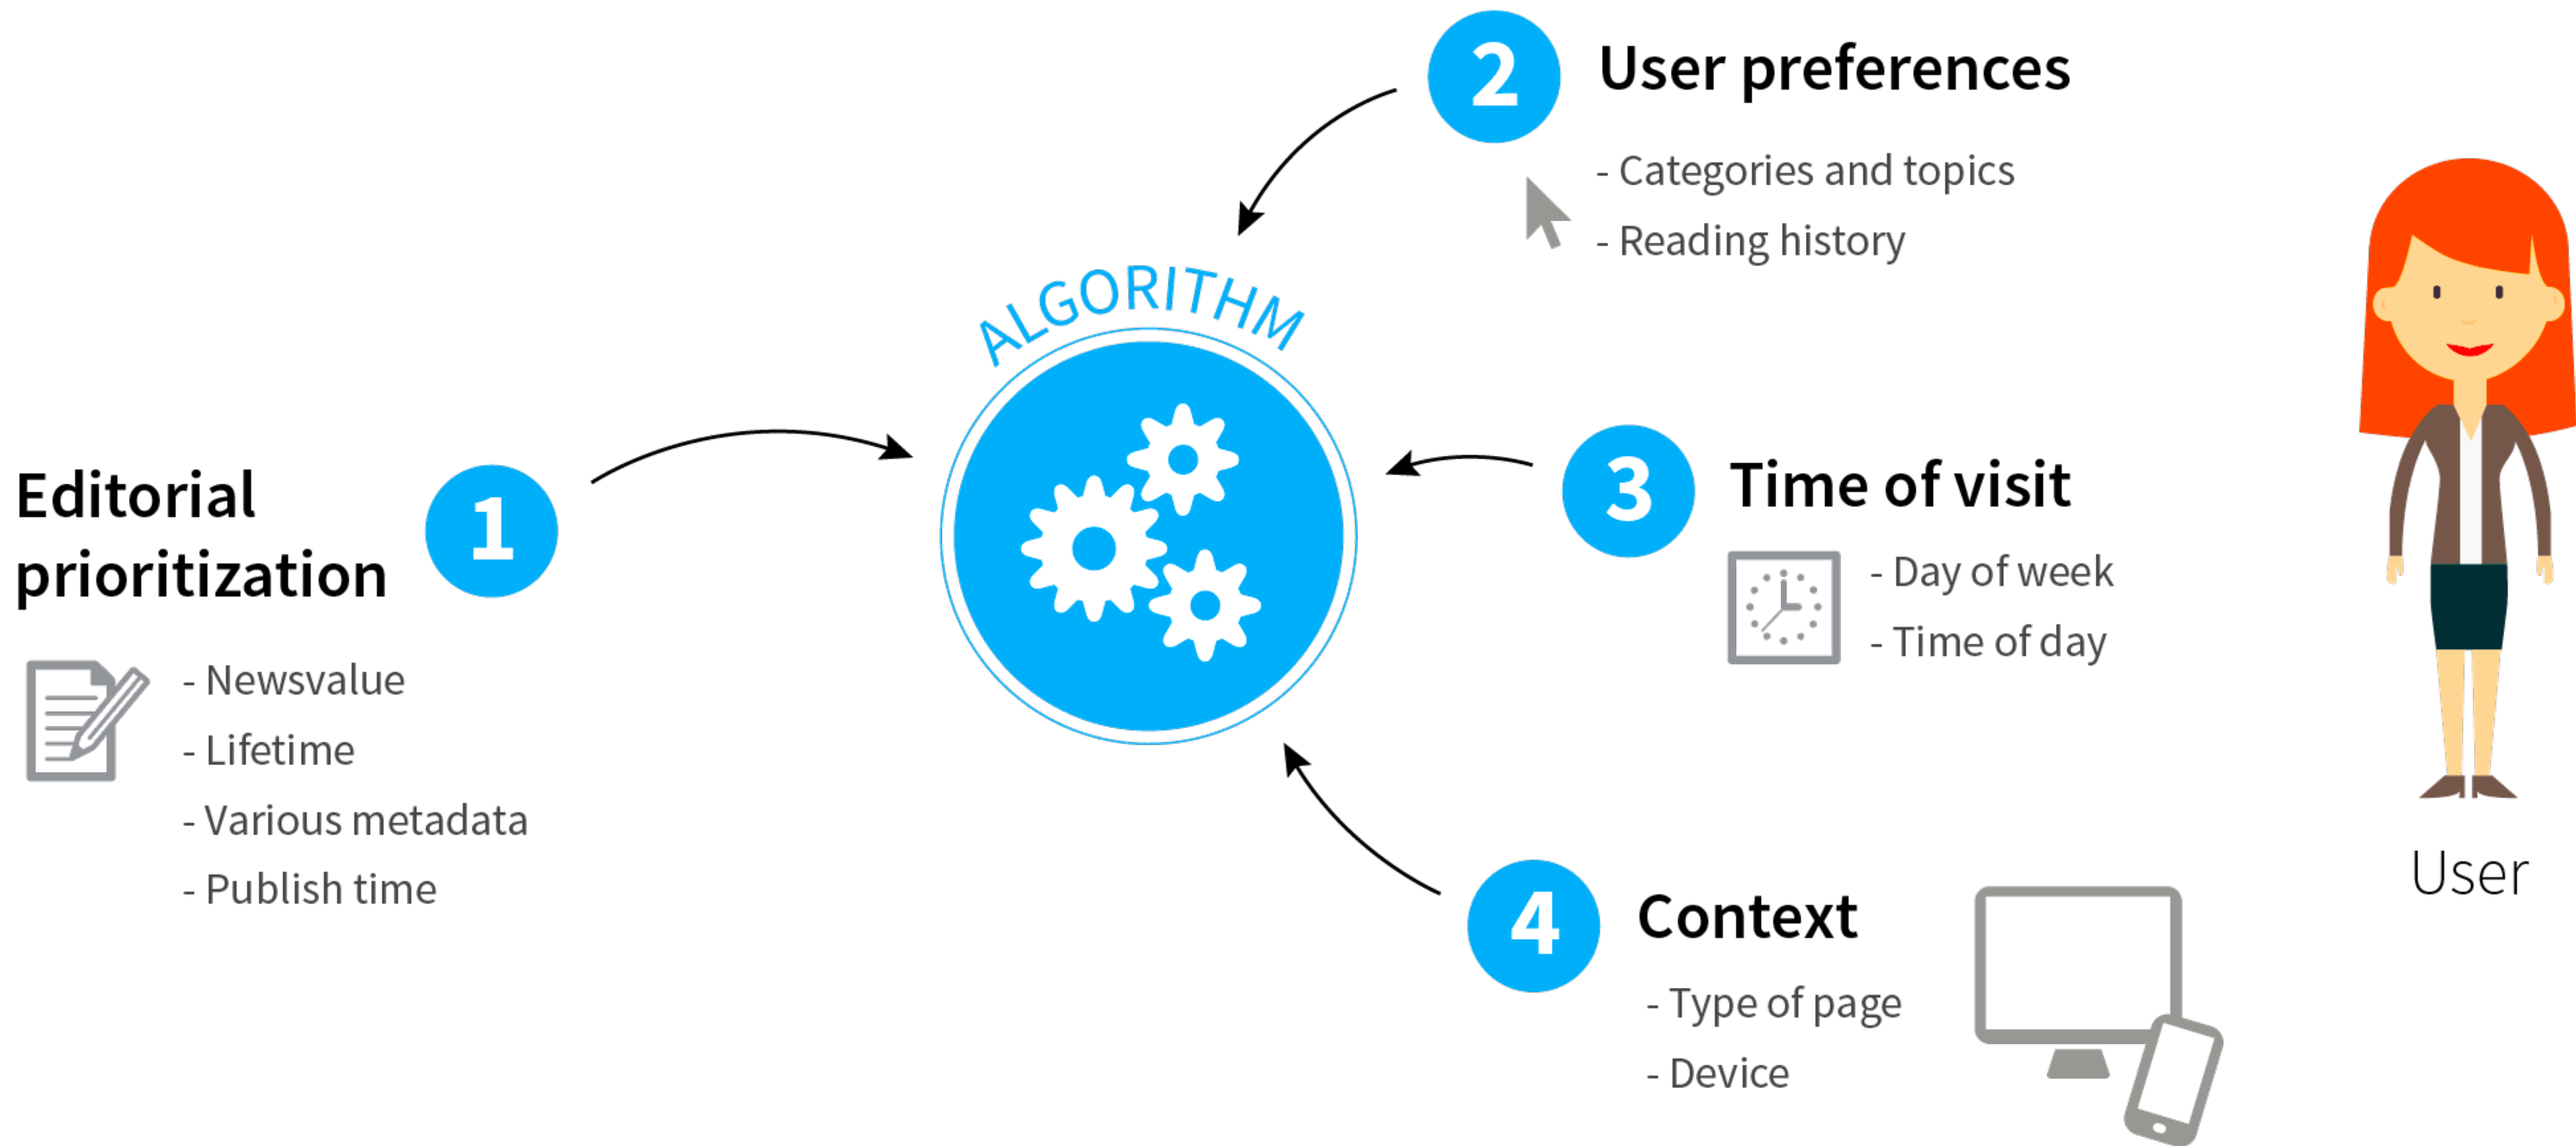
2 User preferences

- Categories and topics
- Reading history

ALGORITHM

Editorial prioritization 1

- Newsvalue
- Lifetime
- Various metadata
- Publish time

3 Time of visit

- Day of week
- Time of day

4 Context

- Type of page
- Device

User